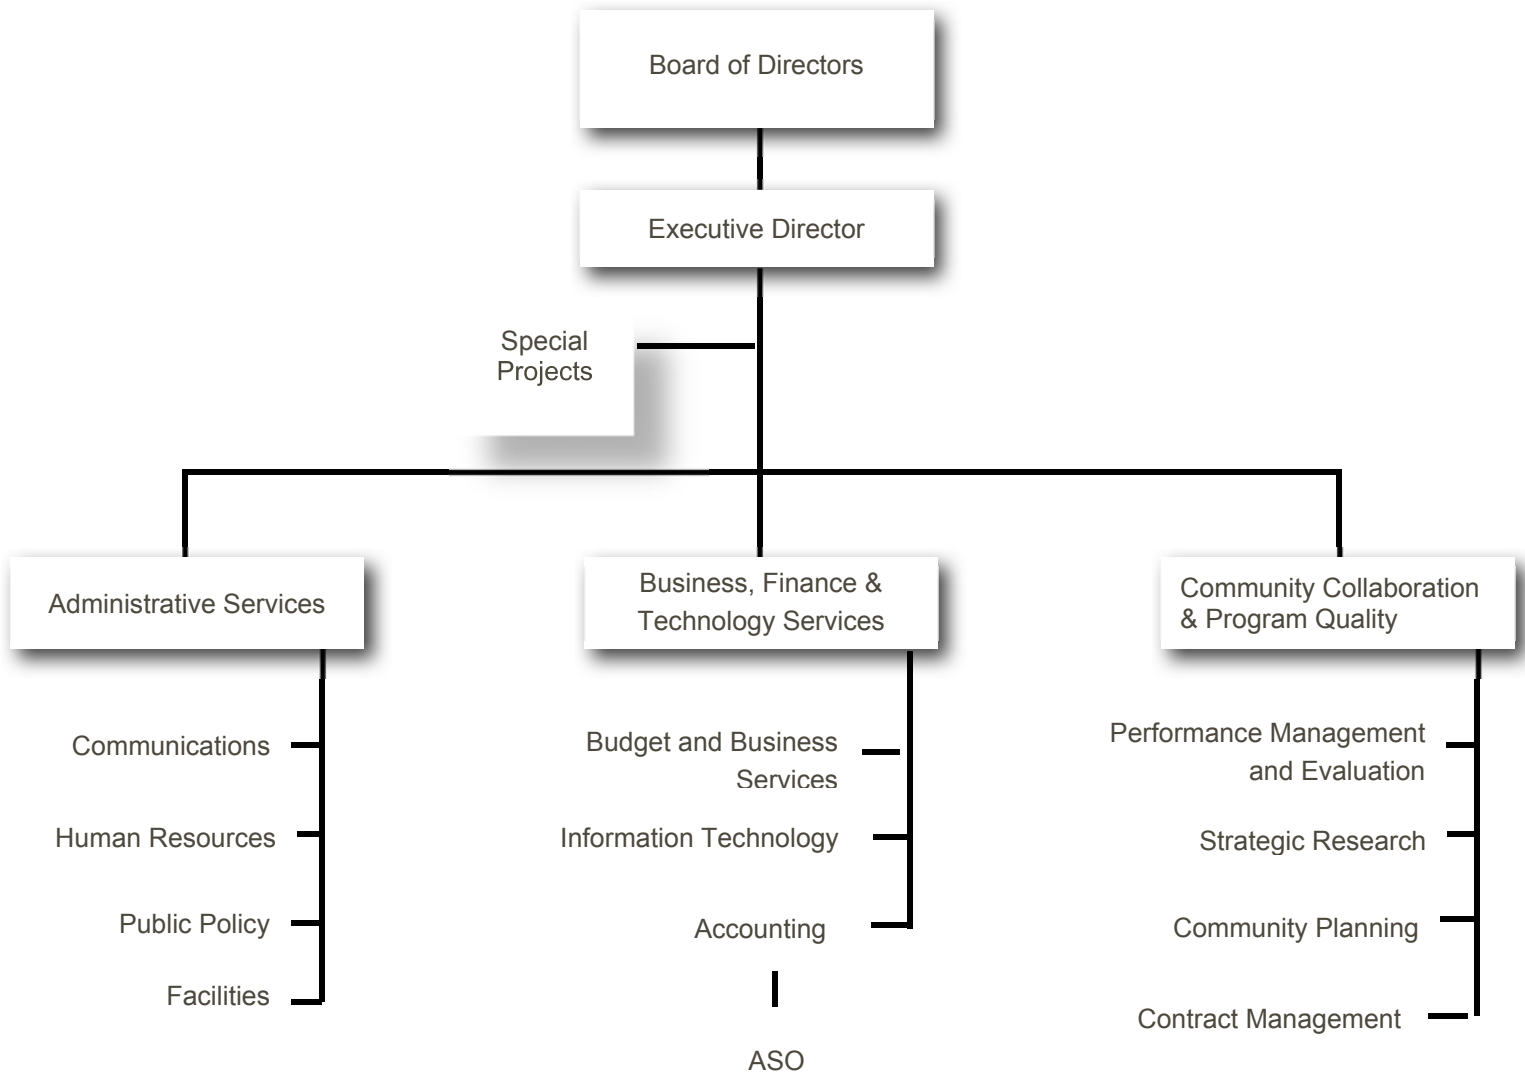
Board of Directors

Executive Director

Special Projects

Administrative Services

Communications

Human Resources

Public Policy

Facilities

Business, Finance & Technology Services

Budget and Business Services

Information Technology

Accounting

ASO

Community Collaboration & Program Quality

Performance Management and Evaluation

Strategic Research

Community Planning

Contract Management